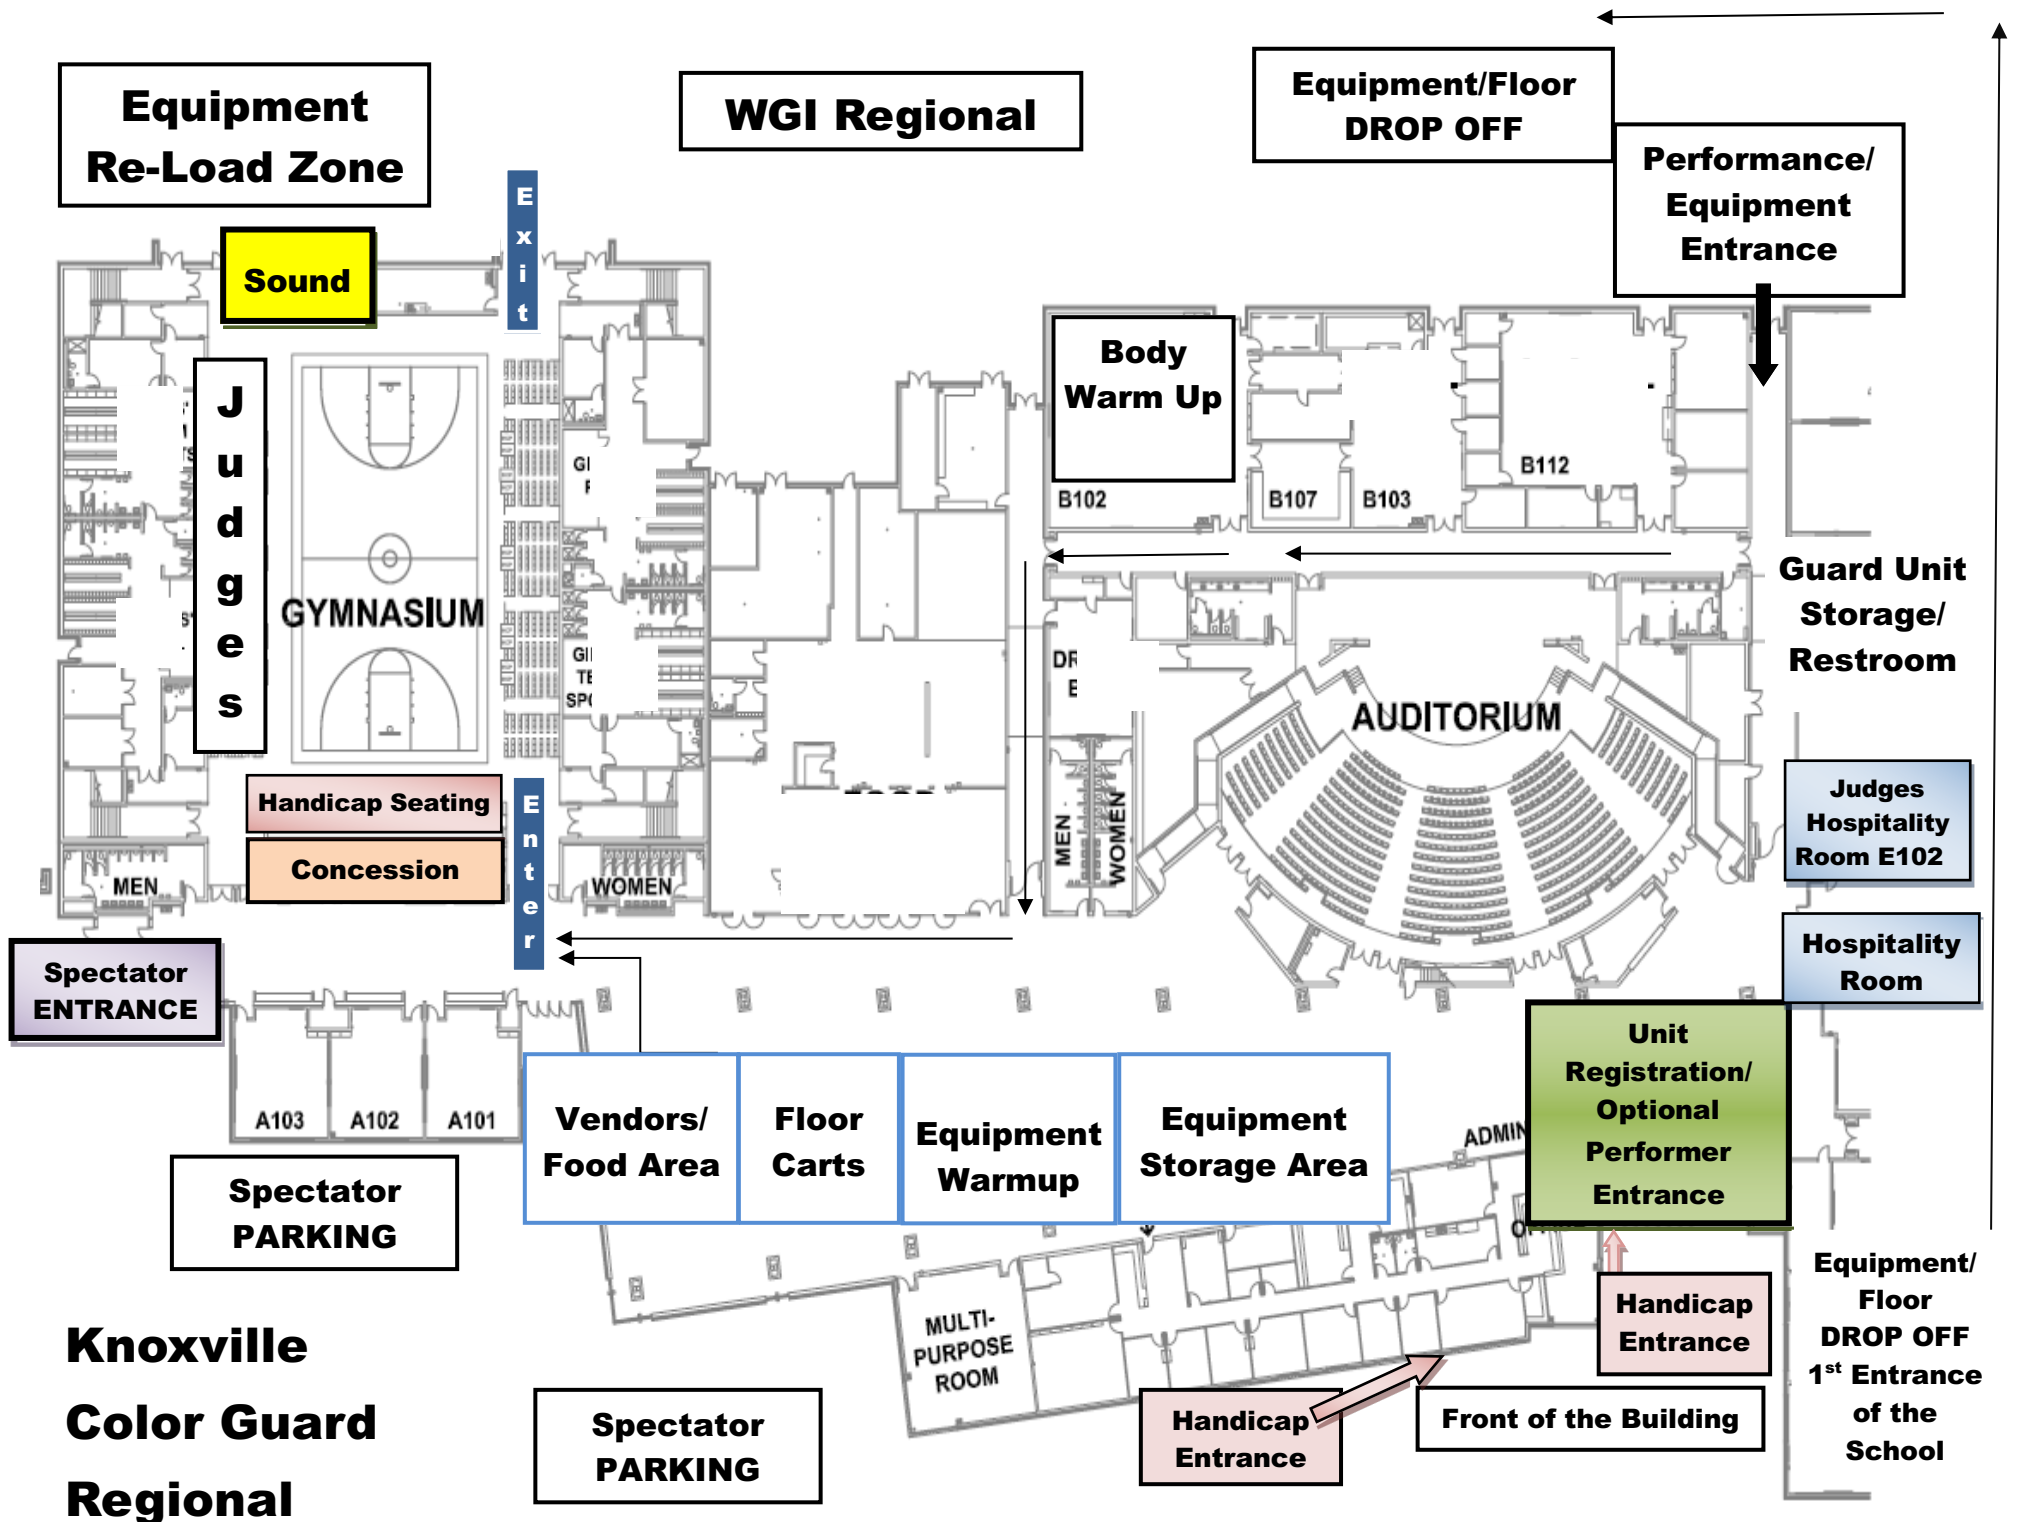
Equipment Re-Load Zone

WGI Regional

Equipment/Floor DROP OFF

Performance/ Equipment Entrance

Sound

Exit

Judges

GYMNASIUM

Body Warm Up

B102

B107

B103

B112

Guard Unit Storage/ Restroom

AUDITORIUM

Judges Hospitality Room E102

Hospitality Room

Handicap Seating

Concession

Enter

MEN

WOMEN

MEN

WOMEN

Spectator ENTRANCE

A103

A102

A101

Vendors/ Food Area

Floor Carts

Equipment Warmup

Equipment Storage Area

ADMIN

Unit Registration/ Optional Performer Entrance

Spectator PARKING

MULTI-PURPOSE ROOM

Handicap Entrance

Equipment/ Floor DROP OFF $1^{st}$ Entrance of the School

Handicap Entrance

Front of the Building

Knoxville Color Guard Regional

Spectator PARKING